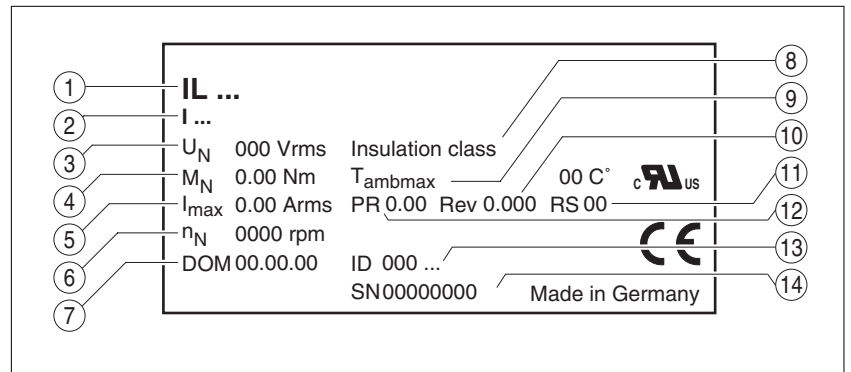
1 IL ...
2 I ...
3 $U_N$ 000 Vrms
4 $M_N$ 0.00 Nm
5 $I_{max}$ 0.00 Arms
6 $n_N$ 0000 rpm
7 DOM 00.00.00

Insulation class 8
$T_{ambmax}$ 9
00 C˚ c UL us
PR 0.00 Rev 0.000 RS 00 10 11 12
CE
ID 000 ... 13
SN 00000000 Made in Germany 14